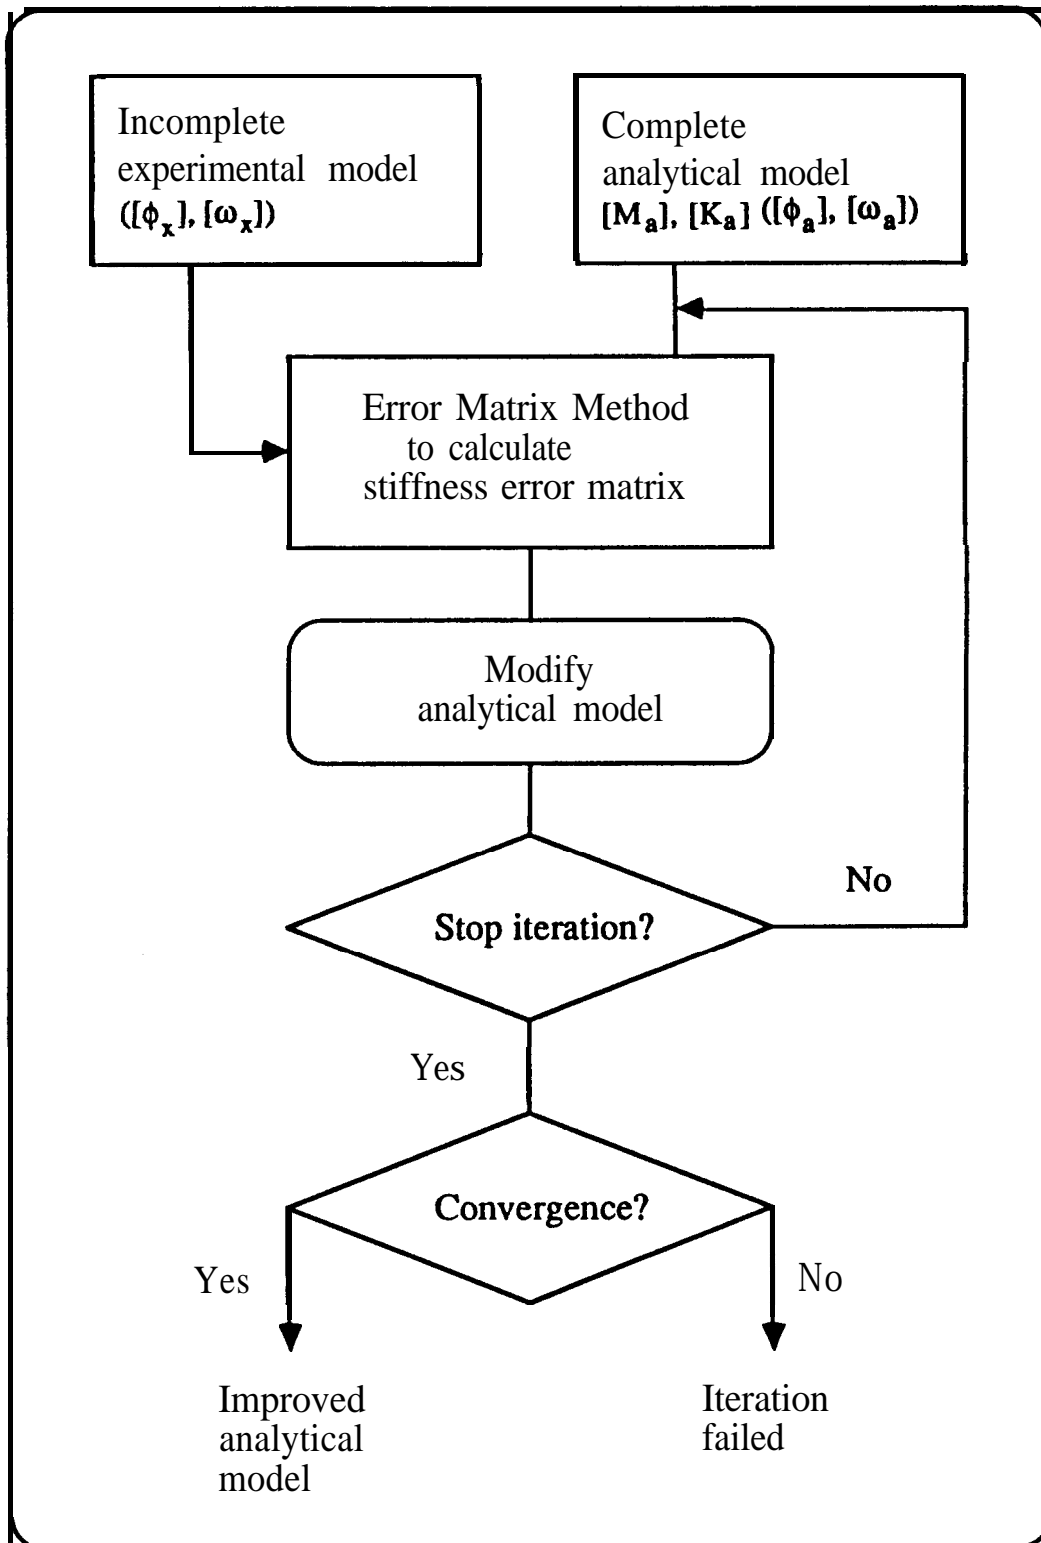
Incomplete experimental model
$([\phi_x], [\omega_x])$

Complete analytical model
$[M_a], [K_a]$ $([\phi_a], [\omega_a])$

Error Matrix Method to calculate stiffness error matrix

Modify analytical model

Stop iteration?

No

Yes

Convergence?

Yes

No

Improved analytical model

Iteration failed